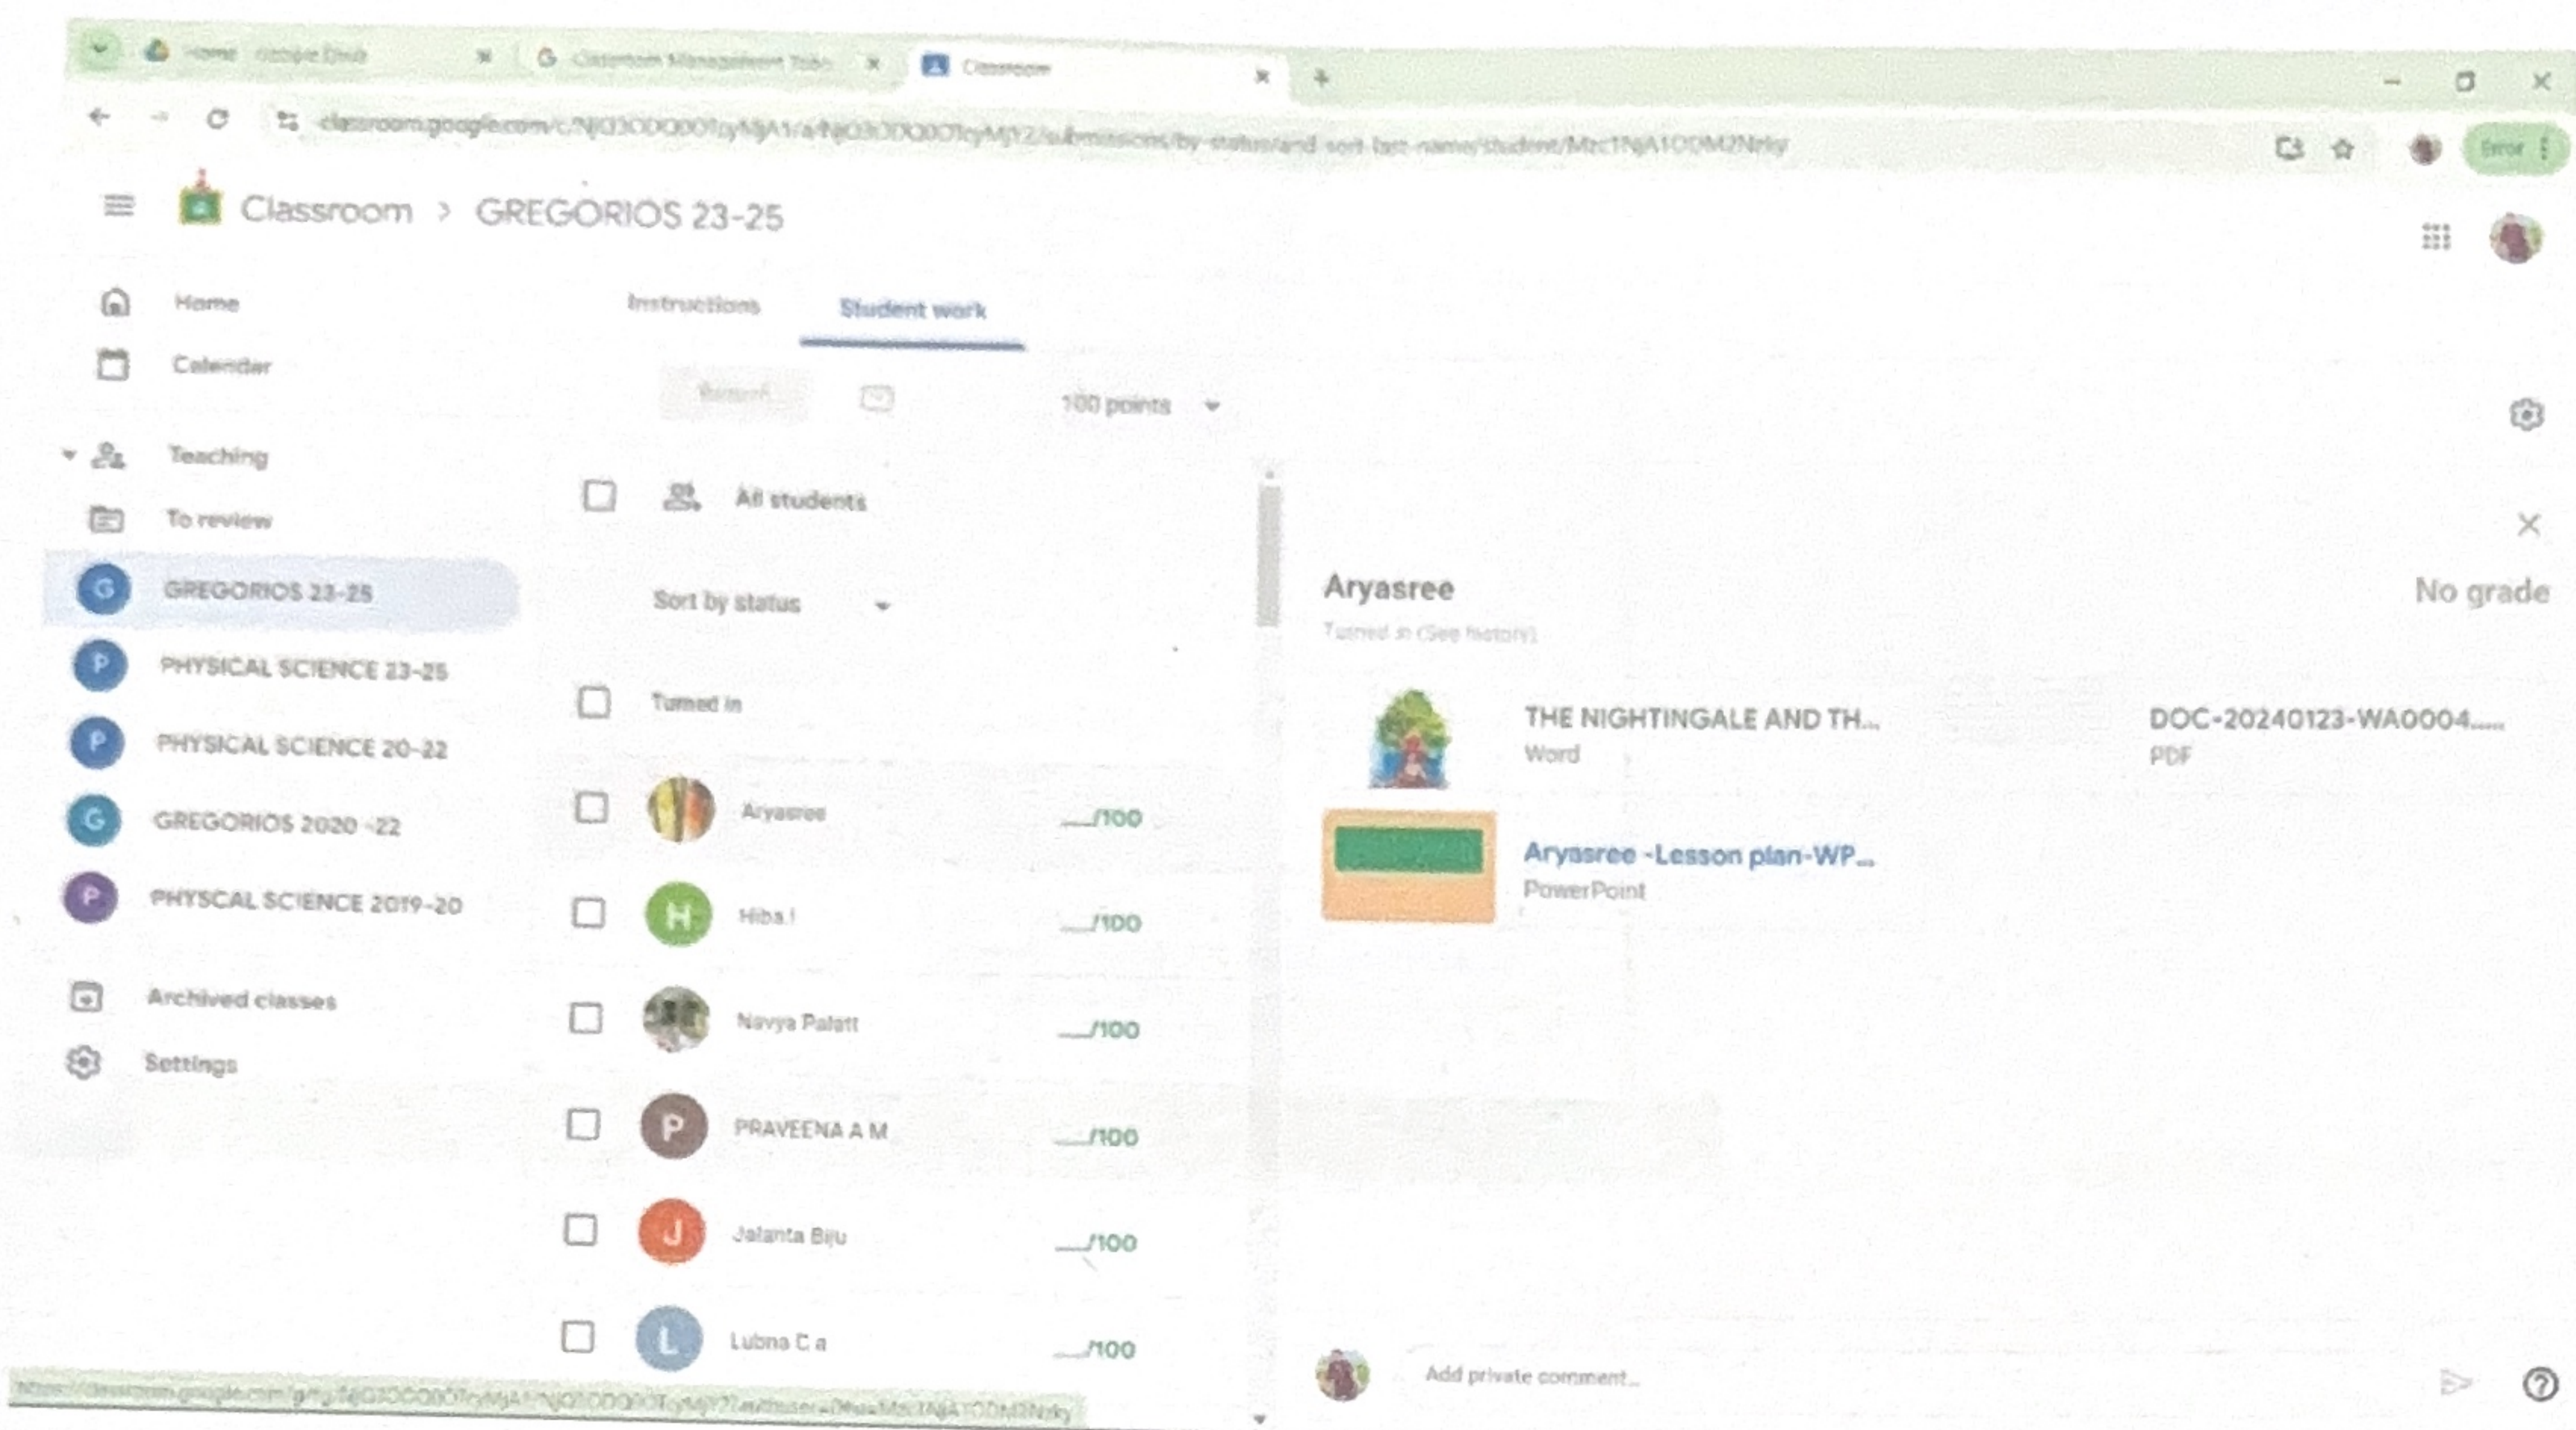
Home - Google Drive
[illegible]
Classroom

classroom.google.com/c/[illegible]/submissions/by-status/and-sort-last-name/student/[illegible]

Classroom > GREGORIOS 23-25

Home
Calendar
Teaching
To review
G GREGORIOS 23-25
P PHYSICAL SCIENCE 23-25
P PHYSICAL SCIENCE 20-22
G GREGORIOS 2020 -22
P PHYSCAL SCIENCE 2019-20
Archived classes
Settings

Instructions
Student work

Return
100 points

All students
Sort by status
Turned in

Aryasree ___/100
H Hiba.I ___/100
Navya Palatt ___/100
P PRAVEENA A M ___/100
J Jalanta Biju ___/100
L Lubna C a ___/100

Aryasree
Turned in (See history)
No grade

THE NIGHTINGALE AND TH...
Word
DOC-20240123-WA0004....
PDF
Aryasree -Lesson plan-WP...
PowerPoint

Add private comment...

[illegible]